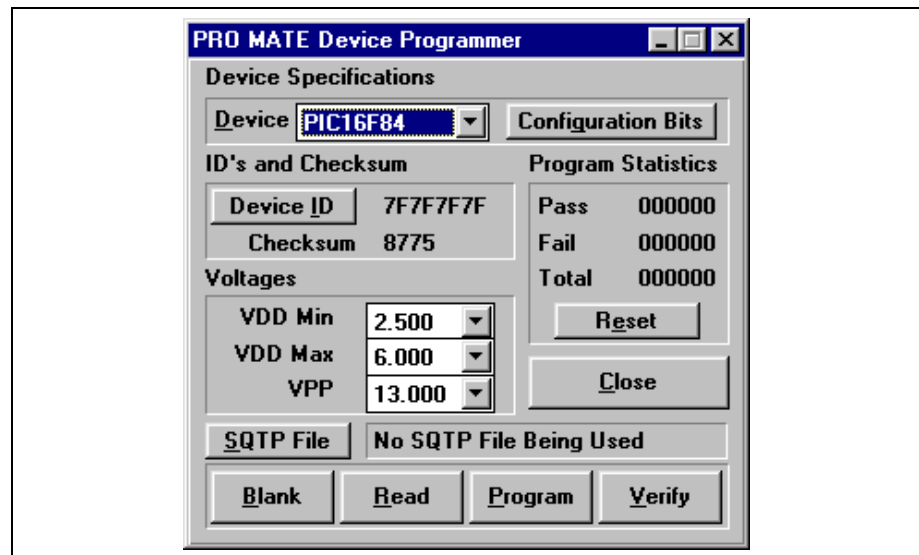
PRO MATE Device Programmer

Device Specifications

Device PIC16F84

Configuration Bits

ID's and Checksum

Program Statistics

Device ID 7F7F7F7F

Checksum 8775

Pass 000000

Fail 000000

Total 000000

Voltages

VDD Min 2.500

VDD Max 6.000

VPP 13.000

Reset

Close

SQTP File

No SQTP File Being Used

Blank

Read

Program

Verify